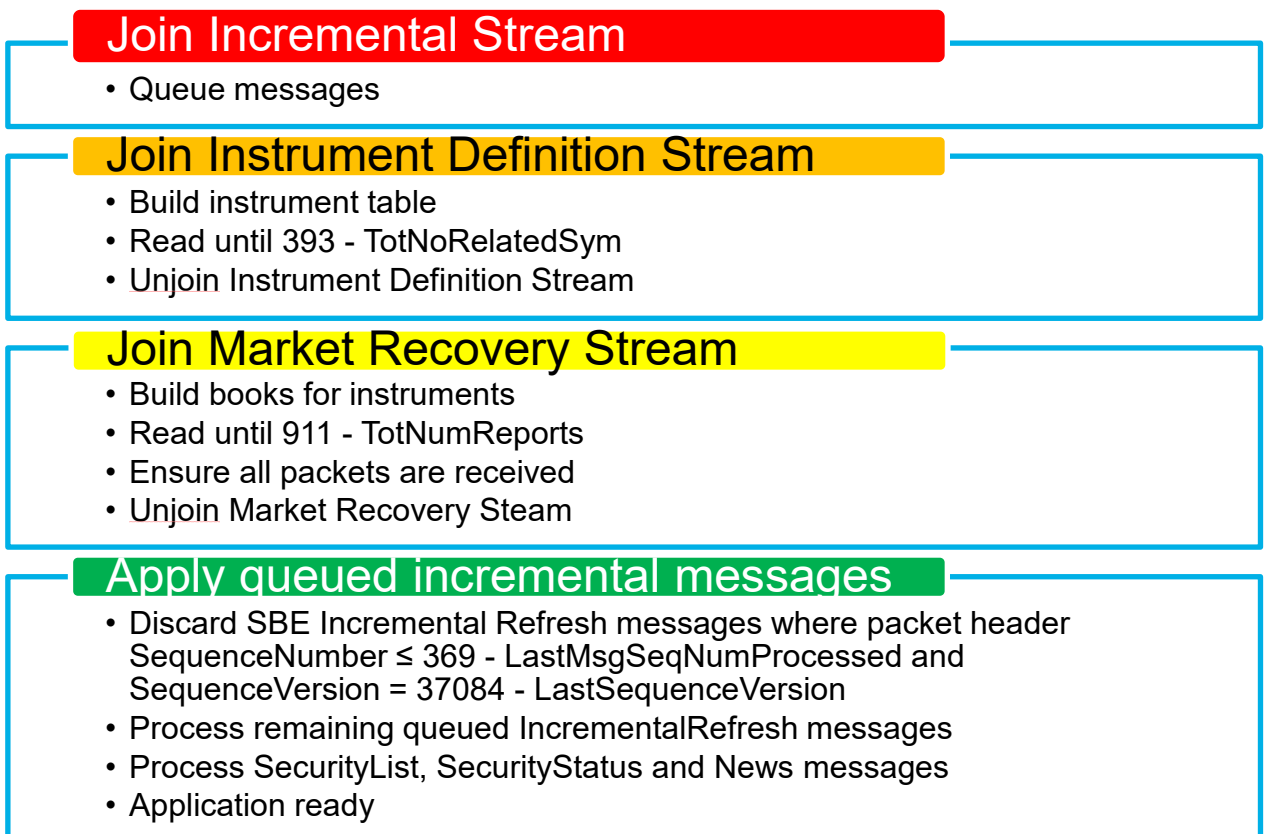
Join Incremental Stream

• Queue messages

Join Instrument Definition Stream

• Build instrument table
• Read until 393 - TotNoRelatedSym
• Unjoin Instrument Definition Stream

Join Market Recovery Stream

• Build books for instruments
• Read until 911 - TotNumReports
• Ensure all packets are received
• Unjoin Market Recovery Steam

Apply queued incremental messages

• Discard SBE Incremental Refresh messages where packet header SequenceNumber ≤ 369 - LastMsgSeqNumProcessed and SequenceVersion = 37084 - LastSequenceVersion
• Process remaining queued IncrementalRefresh messages
• Process SecurityList, SecurityStatus and News messages
• Application ready